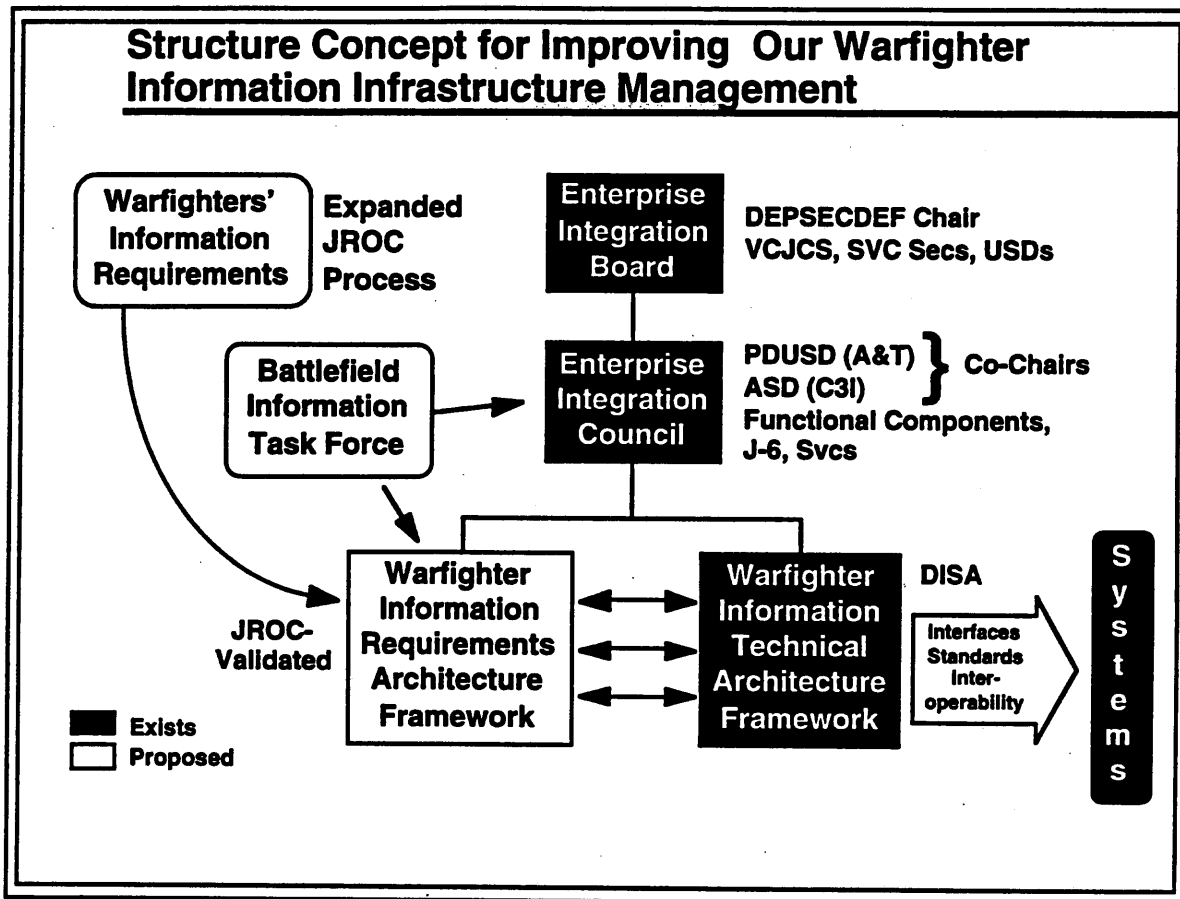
Structure Concept for Improving Our Warfighter Information Infrastructure Management

Warfighters' Information Requirements

Expanded JROC Process

Enterprise Integration Board

DEPSECDEF Chair
VCJCS, SVC Secs, USDs

Battlefield Information Task Force

Enterprise Integration Council

PDUSD (A&T)
ASD (C3I)
Co-Chairs
Functional Components, J-6, Svcs

JROC-Validated

Warfighter Information Requirements Architecture Framework

Warfighter Information Technical Architecture Framework

DISA

Interfaces Standards Interoperability

Systems

Exists
Proposed